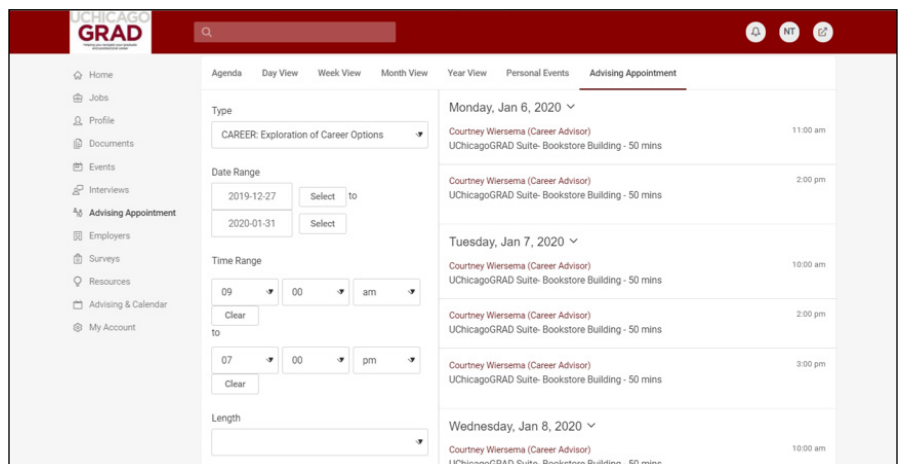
UCHICAGO GRAD

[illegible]

NT

Home
Jobs
Profile
Documents
Events
Interviews
Advising Appointment
Employers
Surveys
Resources
Advising & Calendar
My Account

Agenda | Day View | Week View | Month View | Year View | Personal Events | Advising Appointment

Type
CAREER: Exploration of Career Options

Date Range
2019-12-27 Select to
2020-01-31 Select

Time Range
09 | 00 | am
Clear
to
07 | 00 | pm
Clear

Length

Monday, Jan 6, 2020
Courtney Wiersema (Career Advisor)
UChicagoGRAD Suite- Bookstore Building - 50 mins
11:00 am

Courtney Wiersema (Career Advisor)
UChicagoGRAD Suite- Bookstore Building - 50 mins
2:00 pm

Tuesday, Jan 7, 2020
Courtney Wiersema (Career Advisor)
UChicagoGRAD Suite- Bookstore Building - 50 mins
10:00 am

Courtney Wiersema (Career Advisor)
UChicagoGRAD Suite- Bookstore Building - 50 mins
2:00 pm

Courtney Wiersema (Career Advisor)
UChicagoGRAD Suite- Bookstore Building - 50 mins
3:00 pm

Wednesday, Jan 8, 2020
Courtney Wiersema (Career Advisor)
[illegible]
10:00 am